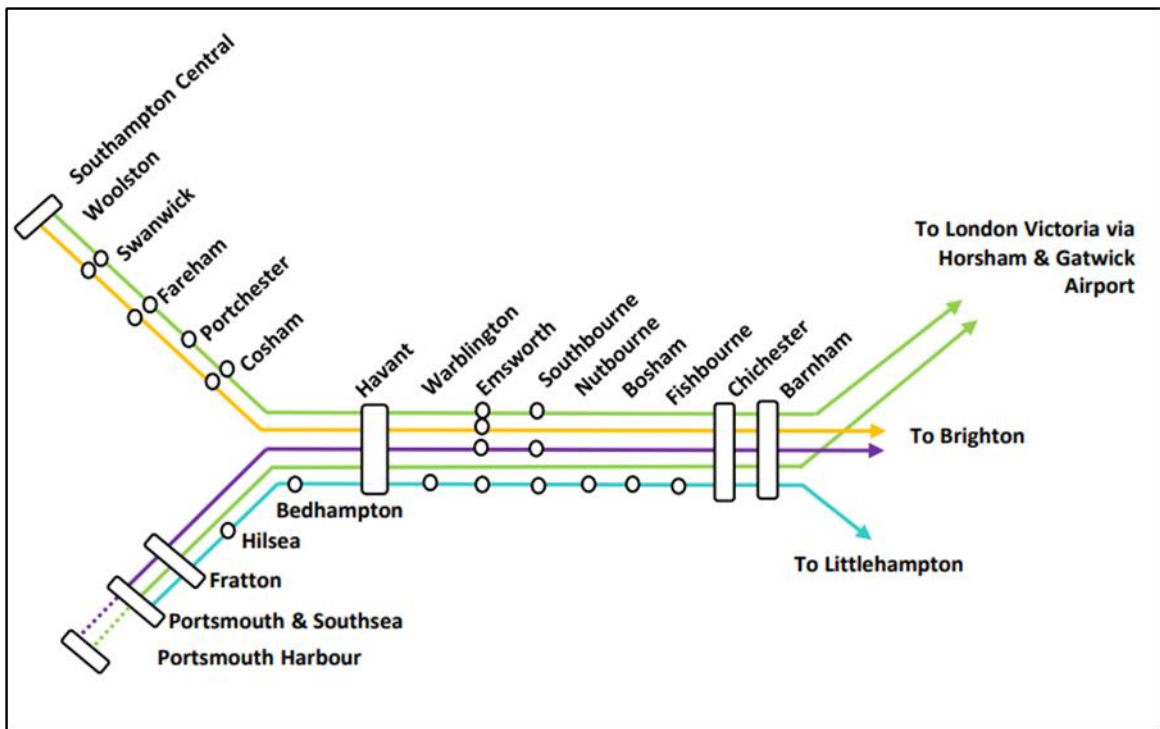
Southampton Central
Woolston
Swanwick
Fareham
Portchester
Cosham
Havant
Warblington
Emsworth
Southbourne
Nutbourne
Bosham
Fishbourne
Chichester
Barnham
To London Victoria via Horsham & Gatwick Airport
To Brighton
Bedhampton
Hilsea
Fratton
Portsmouth & Southsea
Portsmouth Harbour
To Littlehampton